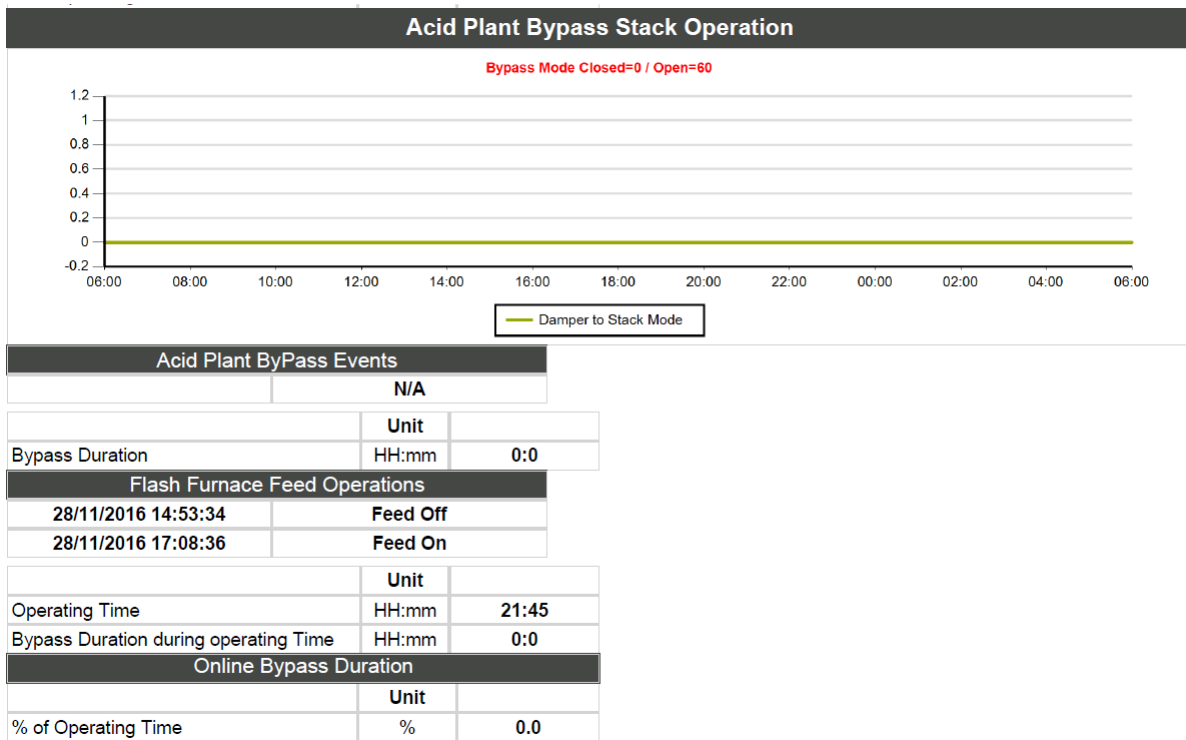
Acid Plant Bypass Stack Operation

Bypass Mode Closed=0 / Open=60

1.2
1
0.8
0.6
0.4
0.2
0
-0.2

06:00 08:00 10:00 12:00 14:00 16:00 18:00 20:00 22:00 00:00 02:00 04:00 06:00

Damper to Stack Mode

Acid Plant ByPass Events

| | N/A |
|---|---|

| | Unit | |
|---|---|---|
| Bypass Duration | HH:mm | 0:0 |

Flash Furnace Feed Operations

| 28/11/2016 14:53:34 | Feed Off |
|---|---|
| 28/11/2016 17:08:36 | Feed On |

| | Unit | |
|---|---|---|
| Operating Time | HH:mm | 21:45 |
| Bypass Duration during operating Time | HH:mm | 0:0 |

Online Bypass Duration

| | Unit | |
|---|---|---|
| % of Operating Time | % | 0.0 |